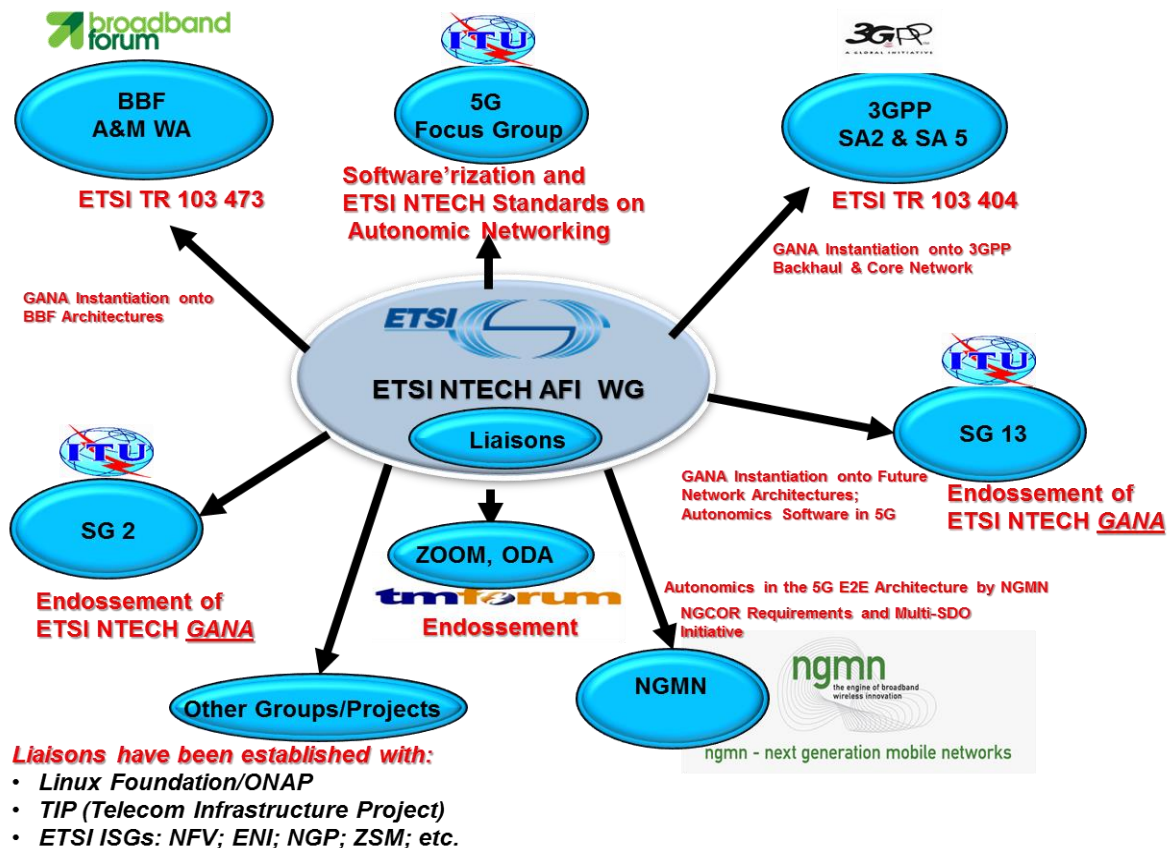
broadband forum

ITU

3GPP A GLOBAL INITIATIVE

BBF A&M WA

5G Focus Group

3GPP SA2 & SA 5

ETSI TR 103 473

Software'rization and ETSI NTECH Standards on Autonomic Networking

ETSI TR 103 404

GANA Instantiation onto 3GPP Backhaul & Core Network

GANA Instantiation onto BBF Architectures

ETSI

ETSI NTECH AFI WG

Liaisons

ITU

SG 13

ITU

SG 2

GANA Instantiation onto Future Network Architectures; Autonomics Software in 5G

Endossement of ETSI NTECH GANA

ZOOM, ODA

tmforum

Endossement

Endossement of ETSI NTECH GANA

Autonomics in the 5G E2E Architecture by NGMN

NGCOR Requirements and Multi-SDO Initiative

NGMN

ngmn the engine of broadband wireless innovation

ngmn - next generation mobile networks

Other Groups/Projects

Liaisons have been established with:
• Linux Foundation/ONAP
• TIP (Telecom Infrastructure Project)
• ETSI ISGs: NFV; ENI; NGP; ZSM; etc.